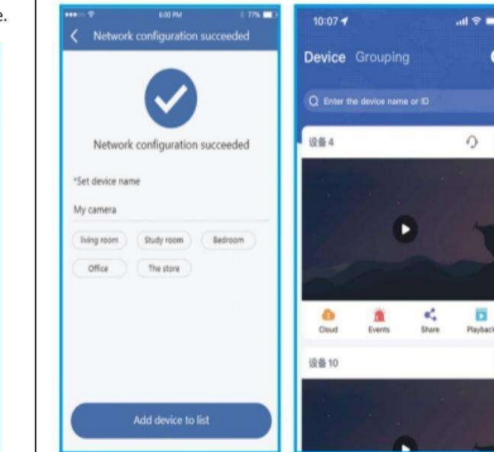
e.

6:00 PM
77%
Network configuration succeeded

Network configuration succeeded

*Set device name

My camera

living room
Study room
Bedroom
Office
The store

Add device to list

10:07

Device Grouping

Enter the device name or ID

设备 4

Cloud
Events
Share
Playback

设备 10